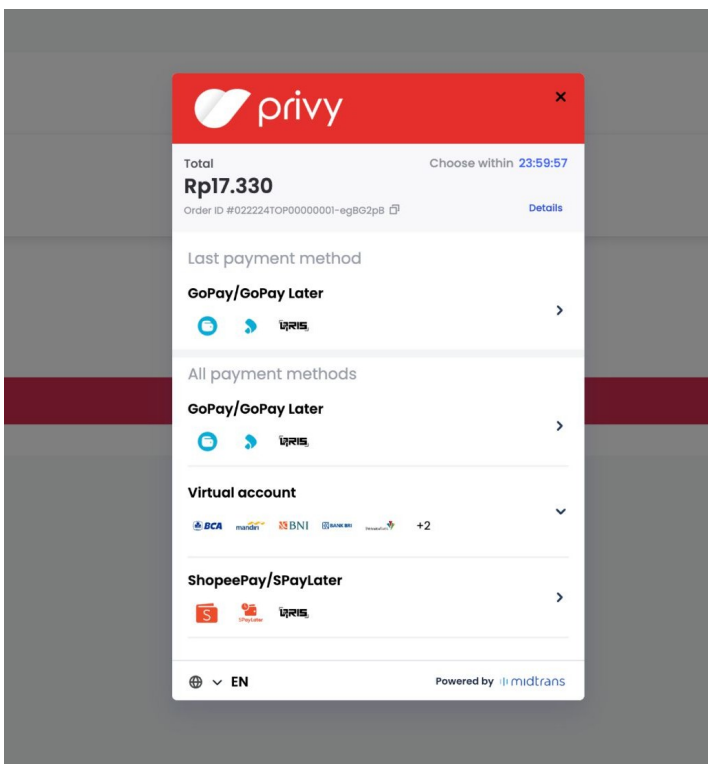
privy

×

Total
Rp17.330
Order ID #022224TOP00000001-egBG2pB

Choose within 23:59:57

Details

Last payment method

GoPay/GoPay Later

QRIS

All payment methods

GoPay/GoPay Later

QRIS

Virtual account

BCA mandiri BNI BANK BRI +2

ShopeePay/SPayLater

S SPayLater QRIS

EN

Powered by midtrans